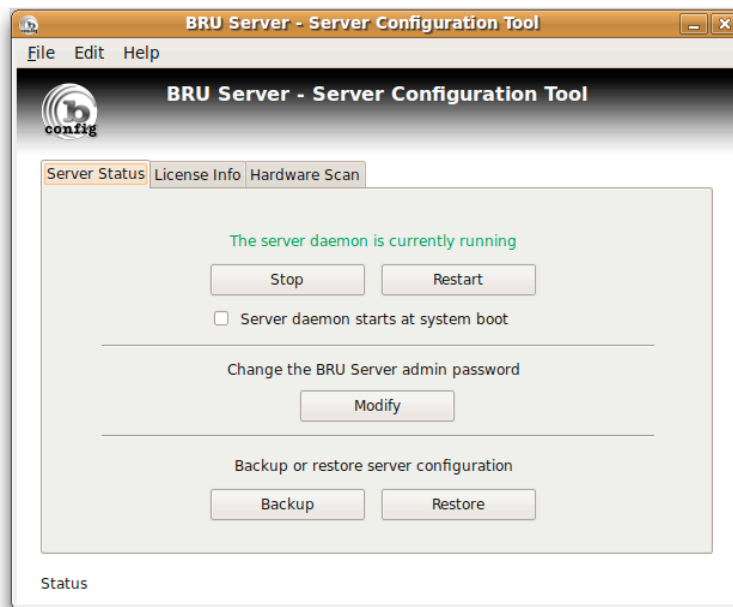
BRU Server - Server Configuration Tool

File Edit Help

b config

BRU Server - Server Configuration Tool

Server Status | License Info | Hardware Scan

The server daemon is currently running

Stop | Restart

Server daemon starts at system boot

Change the BRU Server admin password

Modify

Backup or restore server configuration

Backup | Restore

Status